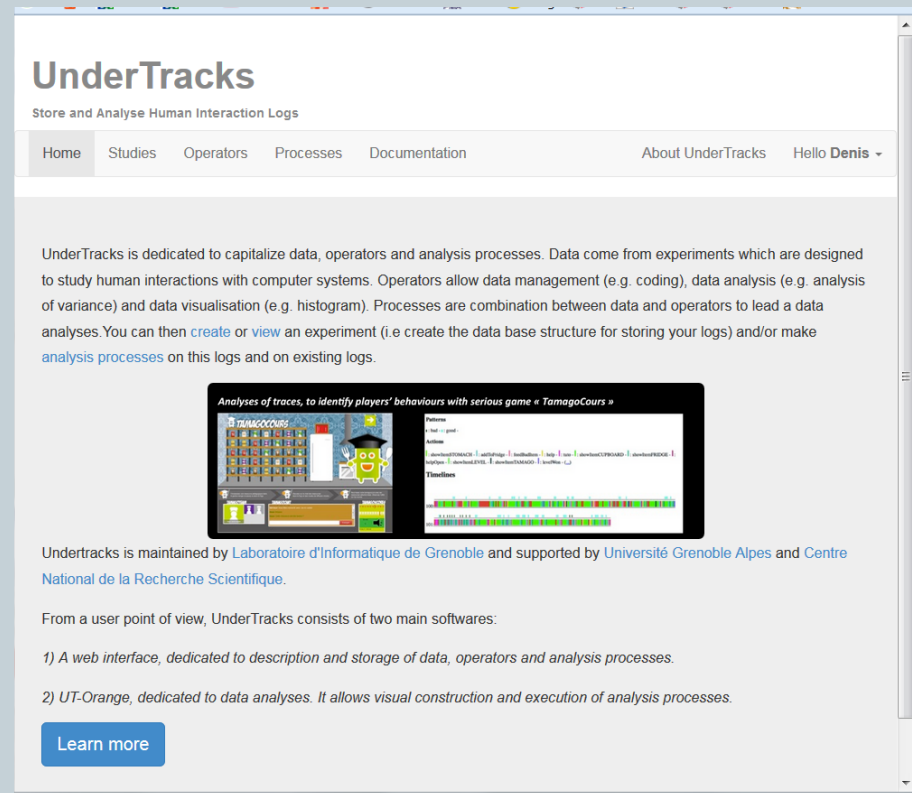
UnderTracks

Store and Analyse Human Interaction Logs

Home Studies Operators Processes Documentation About UnderTracks Hello Denis

UnderTracks is dedicated to capitalize data, operators and analysis processes. Data come from experiments which are designed to study human interactions with computer systems. Operators allow data management (e.g. coding), data analysis (e.g. analysis of variance) and data visualisation (e.g. histogram). Processes are combination between data and operators to lead a data analyses.You can then create or view an experiment (i.e create the data base structure for storing your logs) and/or make analysis processes on this logs and on existing logs.

Analyses of traces, to identify players' behaviours with serious game « TamagoCours »

TAMAGOCOURS

Patterns

Actions

Timelines

Undertracks is maintained by Laboratoire d'Informatique de Grenoble and supported by Université Grenoble Alpes and Centre National de la Recherche Scientifique.

From a user point of view, UnderTracks consists of two main softwares:

1) A web interface, dedicated to description and storage of data, operators and analysis processes.

2) UT-Orange, dedicated to data analyses. It allows visual construction and execution of analysis processes.

Learn more